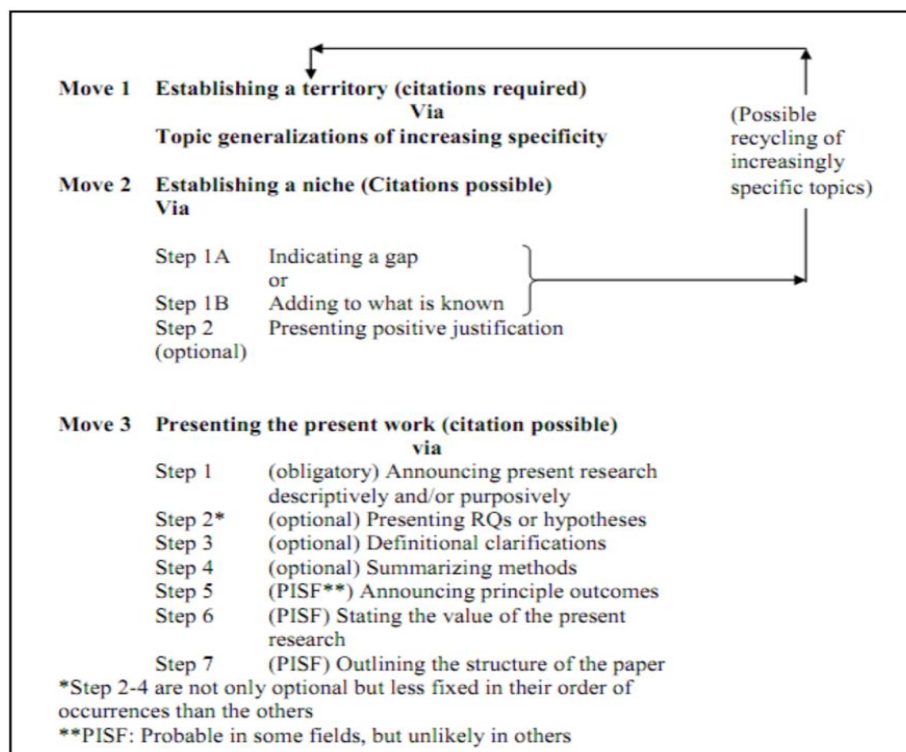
**Move 1** **Establishing a territory (citations required)**
**Via**
**Topic generalizations of increasing specificity**

(Possible recycling of increasingly specific topics)

**Move 2** **Establishing a niche (Citations possible)**
**Via**

Step 1A Indicating a gap
or
Step 1B Adding to what is known
Step 2 (optional) Presenting positive justification

**Move 3** **Presenting the present work (citation possible)**
**via**
Step 1 (obligatory) Announcing present research descriptively and/or purposively
Step 2* (optional) Presenting RQs or hypotheses
Step 3 (optional) Definitional clarifications
Step 4 (optional) Summarizing methods
Step 5 (PISF**) Announcing principle outcomes
Step 6 (PISF) Stating the value of the present research
Step 7 (PISF) Outlining the structure of the paper
*Step 2-4 are not only optional but less fixed in their order of occurrences than the others
**PISF: Probable in some fields, but unlikely in others